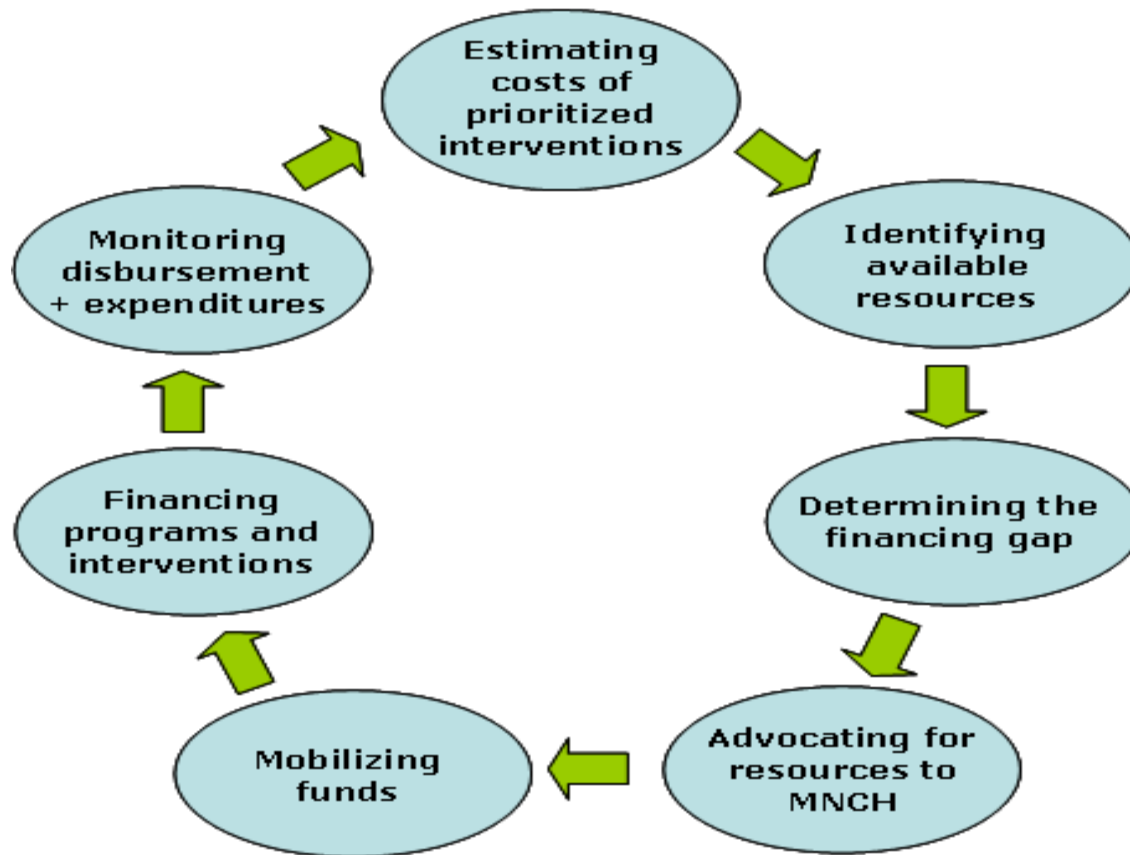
Estimating costs of prioritized interventions

Identifying available resources

Determining the financing gap

Advocating for resources to MNCH

Mobilizing funds

Financing programs and interventions

Monitoring disbursement + expenditures